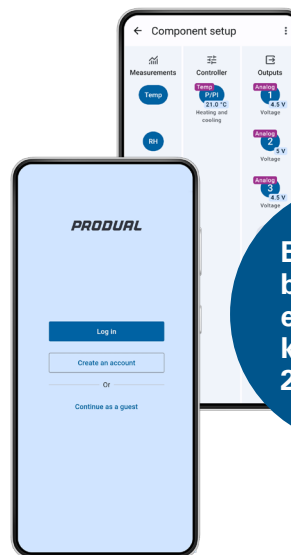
← Component setup

Measurements

Temp

RH

Controller

Temp
P/PI
21.0 °C
Heating and cooling

Outputs

Analog
1
4.5 V
Voltage

Analog
2
5 V
Voltage

Analog
3
4.5 V
Voltage

PRODUAL

Log in

Create an account

Or

Continue as a guest

E
b
e
k
2